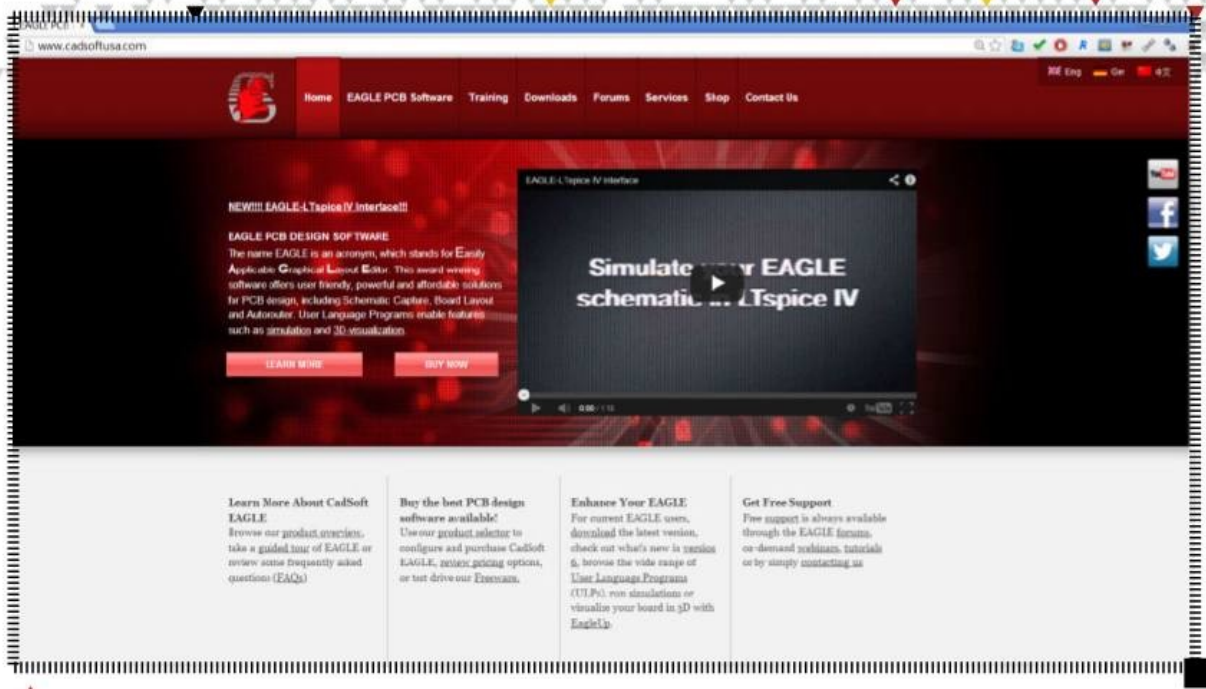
www.cadsoftusa.com

Eng Ger 中文

Home EAGLE PCB Software Training Downloads Forums Services Shop Contact Us

NEW!!!! EAGLE-LTspice IV Interface!!!

EAGLE PCB DESIGN SOFTWARE
The name EAGLE is an acronym, which stands for Easily Applicable Graphical Layout Editor. This award winning software offers user friendly, powerful and affordable solutions for PCB design, including Schematic Capture, Board Layout and Autorouter. User Language Programs enable features such as simulation and 3D visualization.

LEARN MORE BUY NOW

EAGLE-LTspice IV Interface

Simulate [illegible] EAGLE schematic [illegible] LTspice IV

0:00 / 1:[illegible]

Learn More About CadSoft EAGLE
Browse our product overview, take a guided tour of EAGLE or review some frequently asked questions (FAQs)

Buy the best PCB design software available!
Use our product selector to configure and purchase CadSoft EAGLE, review pricing options, or test drive our Freeware.

Enhance Your EAGLE
For current EAGLE users, download the latest version, check out what's new in version 6, browse the wide range of User Language Programs (ULPs), run simulations or visualize your board in 3D with EagleUp.

Get Free Support
Free support is always available through the EAGLE forums, on-demand webinars, tutorials or by simply contacting us